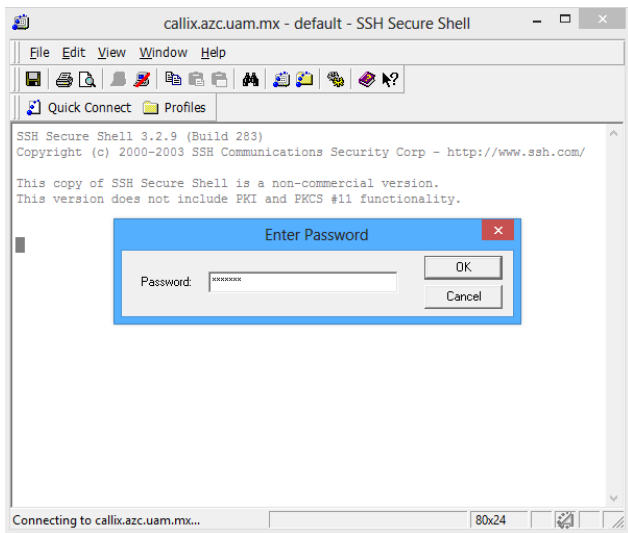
callix.azc.uam.mx - default - SSH Secure Shell

File Edit View Window Help

Quick Connect Profiles

SSH Secure Shell 3.2.9 (Build 283)
Copyright (c) 2000-2003 SSH Communications Security Corp - http://www.ssh.com/

This copy of SSH Secure Shell is a non-commercial version.
This version does not include PKI and PKCS #11 functionality.

Enter Password

Password: *******

OK

Cancel

Connecting to callix.azc.uam.mx...

80x24